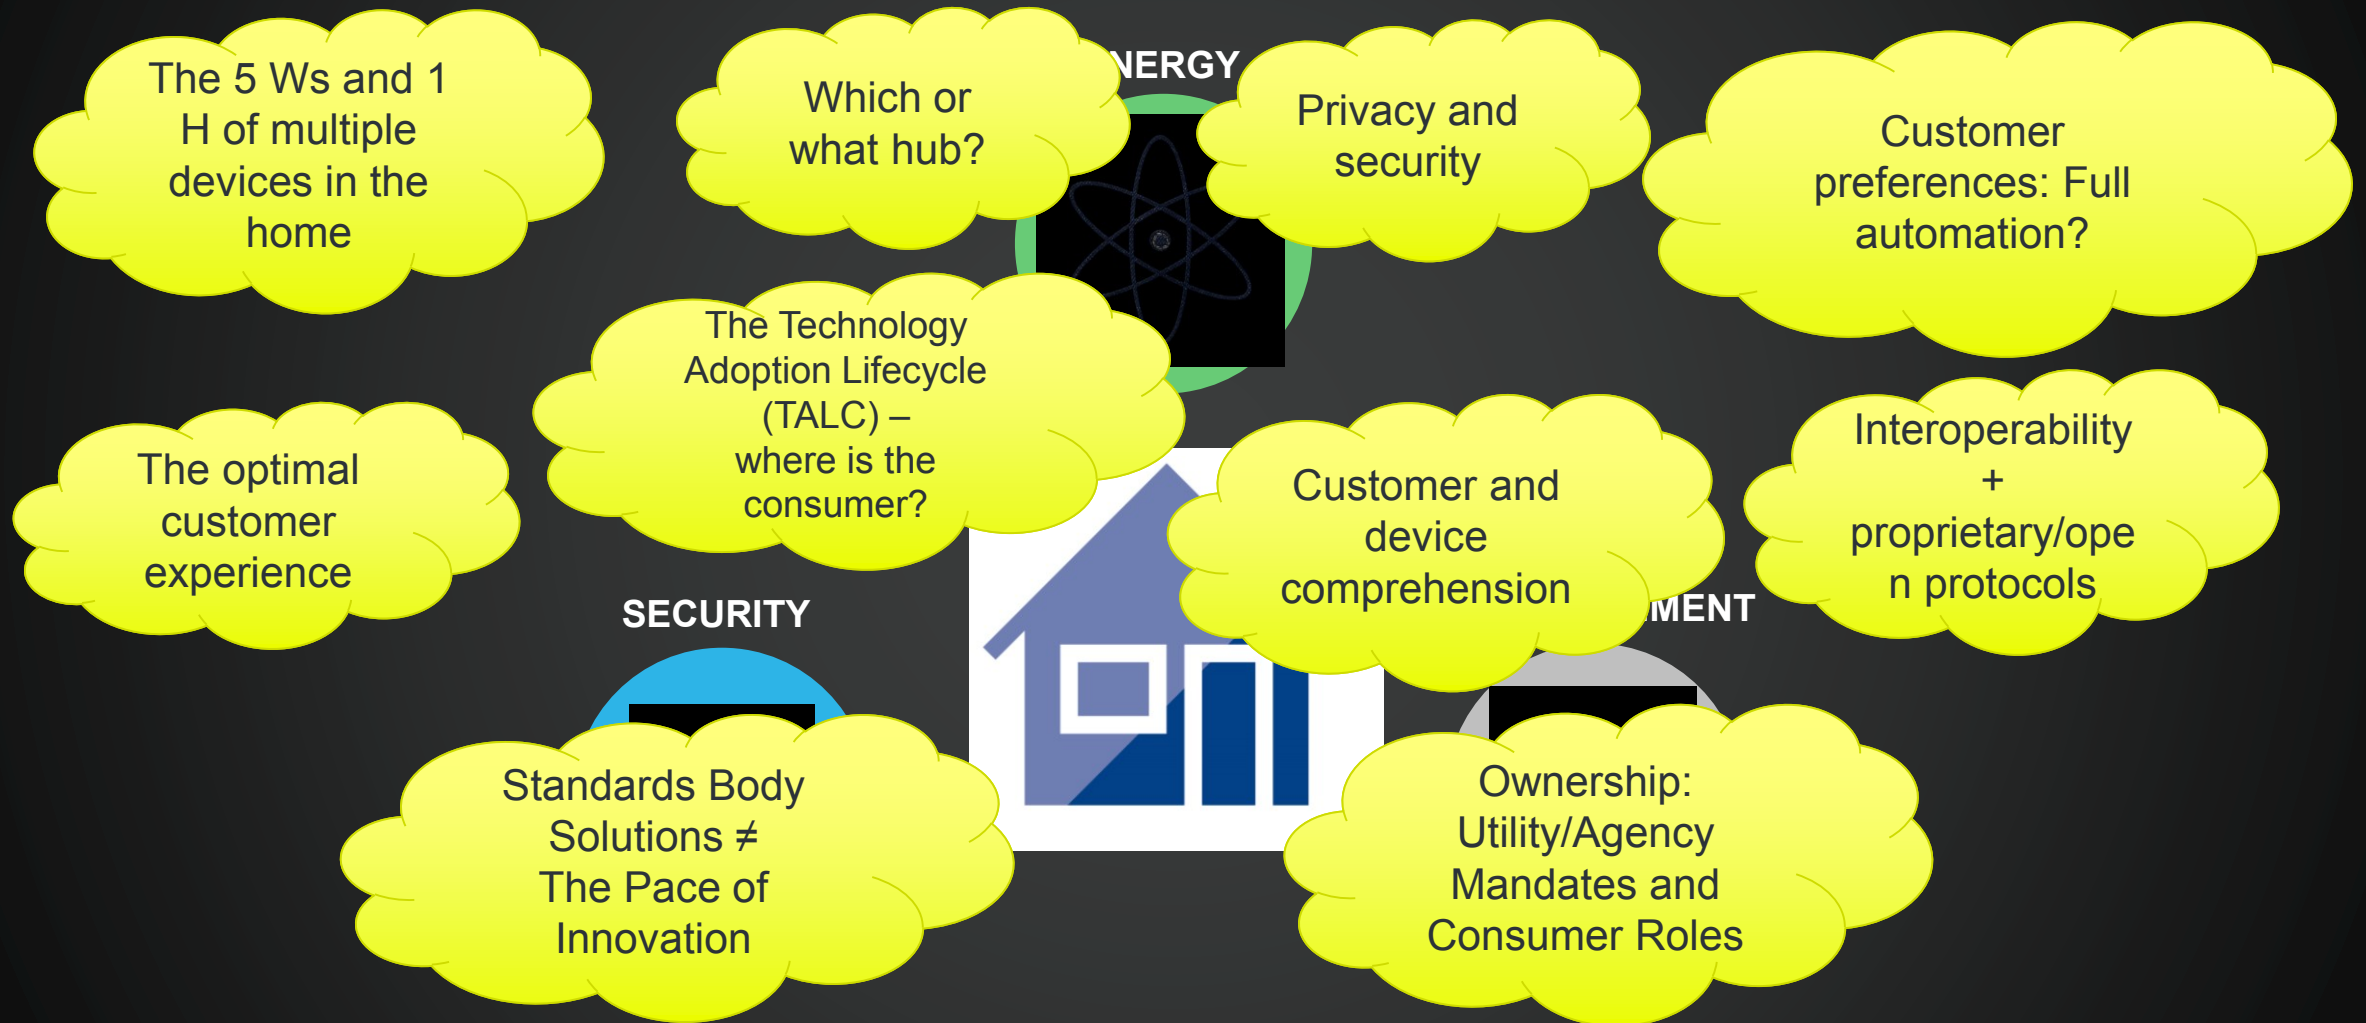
The 5 Ws and 1 H of multiple devices in the home

Which or what hub?

NERGY

Privacy and security

Customer preferences: Full automation?

The Technology Adoption Lifecycle (TALC) – where is the consumer?

The optimal customer experience

Customer and device comprehension

Interoperability + proprietary/open protocols

SECURITY

MENT

Standards Body Solutions ≠ The Pace of Innovation

Ownership: Utility/Agency Mandates and Consumer Roles